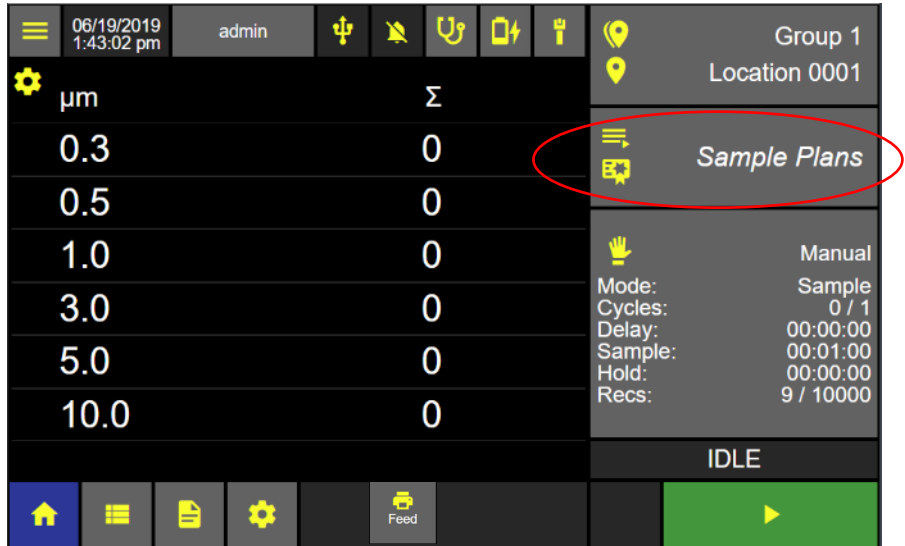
06/19/2019
1:43:02 pm

admin

Group 1
Location 0001

μm Σ

| | |
|---|---|
| 0.3 | 0 |
| 0.5 | 0 |
| 1.0 | 0 |
| 3.0 | 0 |
| 5.0 | 0 |
| 10.0 | 0 |

Sample Plans

Manual

| | |
|---|---|
| Mode: | Sample |
| Cycles: | 0 / 1 |
| Delay: | 00:00:00 |
| Sample: | 00:01:00 |
| Hold: | 00:00:00 |
| Recs: | 9 / 10000 |

IDLE

Feed